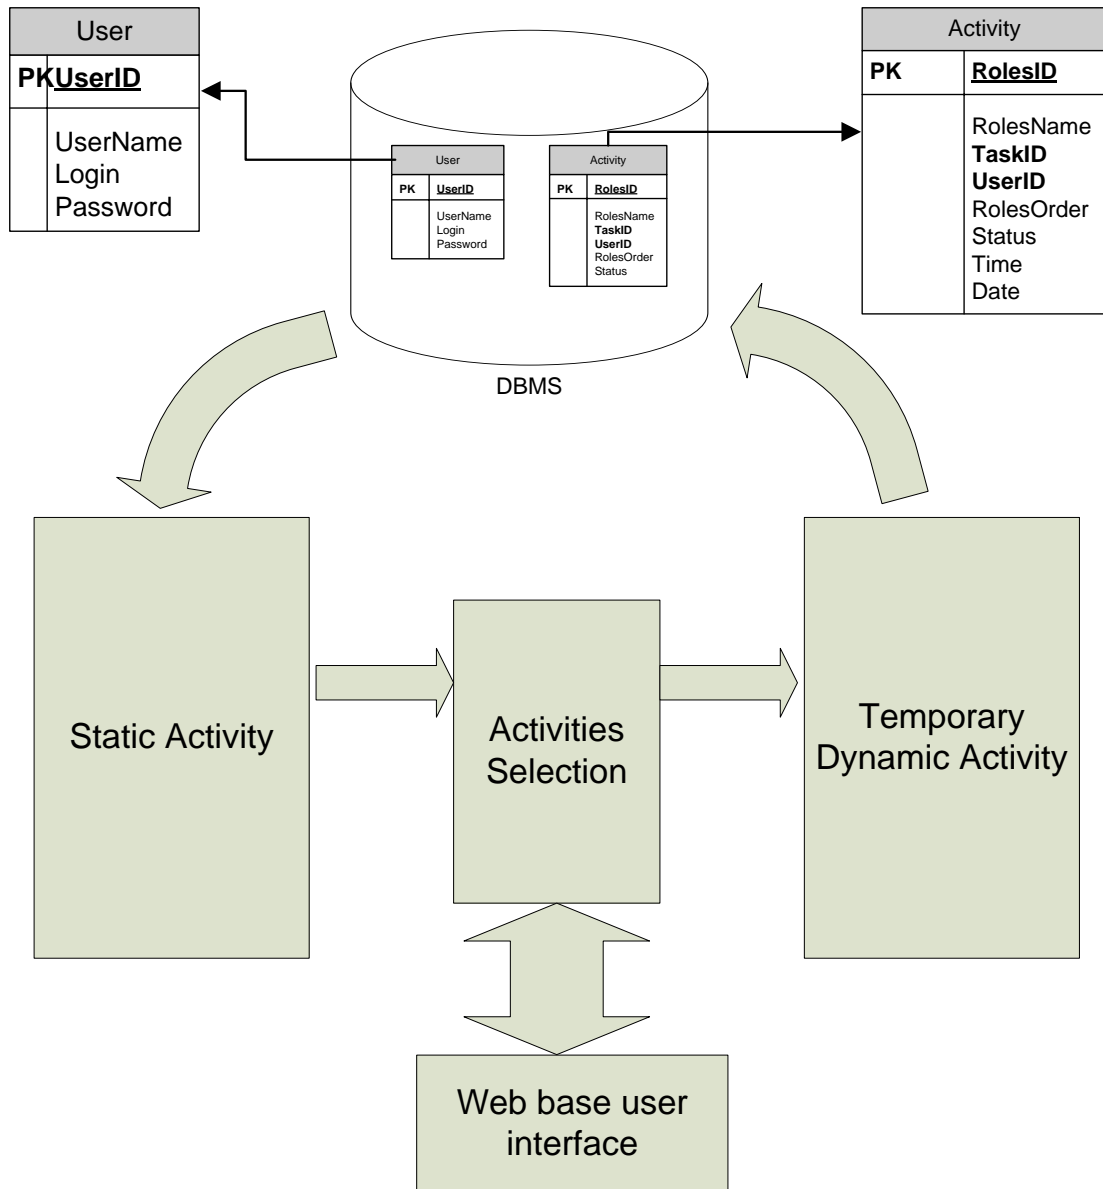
User

PK UserID

UserName
Login
Password

User

PK UserID

UserName
Login
Password

Activity

PK RolesID

RolesName
TaskID
UserID
RolesOrder
Status

Activity

PK RolesID

RolesName
TaskID
UserID
RolesOrder
Status
Time
Date

DBMS

Static Activity

Activities Selection

Temporary Dynamic Activity

Web base user interface